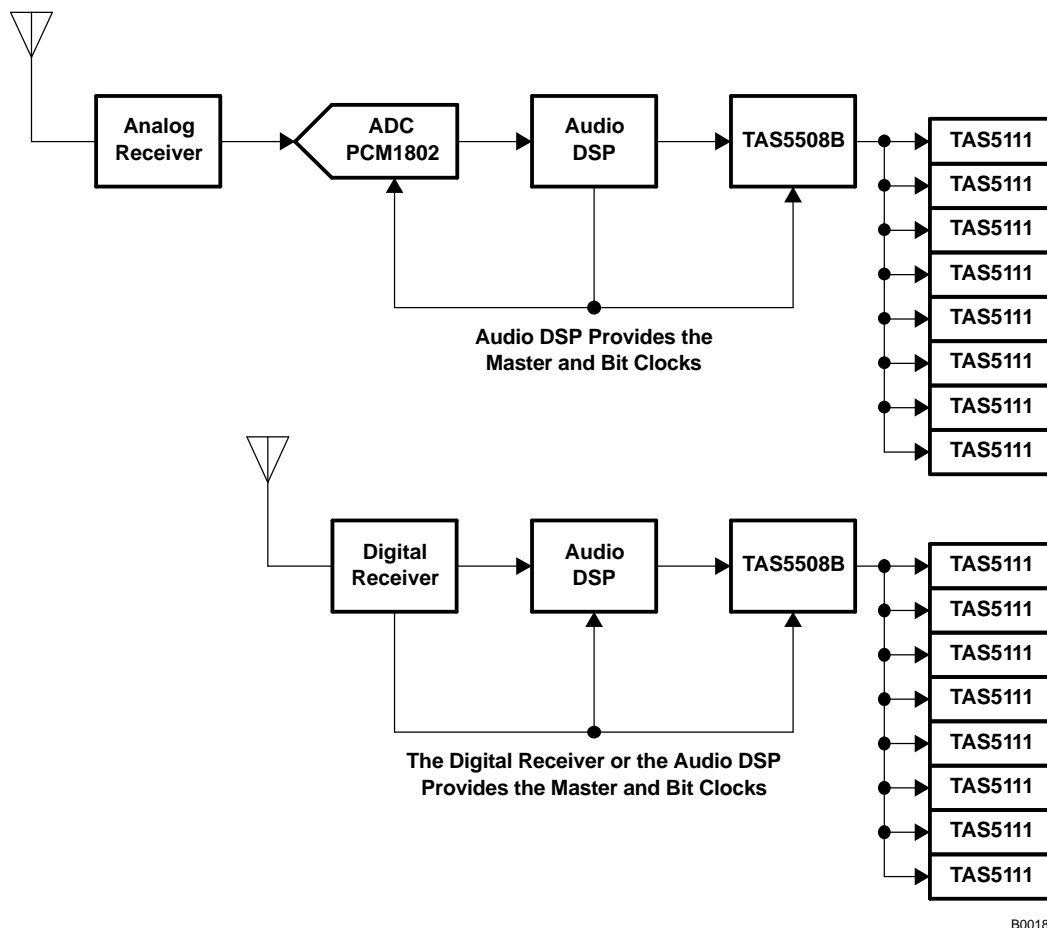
Analog Receiver

ADC PCM1802

Audio DSP

TAS5508B

TAS5111
TAS5111
TAS5111
TAS5111
TAS5111
TAS5111
TAS5111
TAS5111

Audio DSP Provides the Master and Bit Clocks

Digital Receiver

Audio DSP

TAS5508B

TAS5111
TAS5111
TAS5111
TAS5111
TAS5111
TAS5111
TAS5111
TAS5111

The Digital Receiver or the Audio DSP Provides the Master and Bit Clocks

B0018